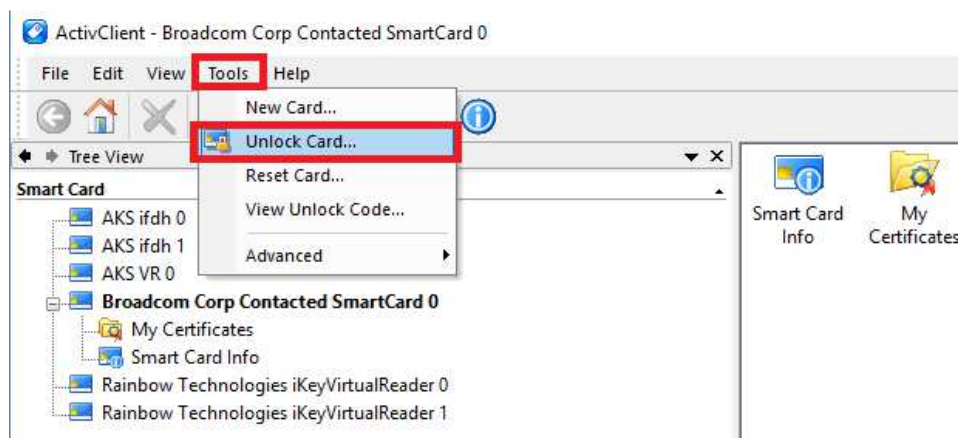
ActivClient - Broadcom Corp Contacted SmartCard 0

File Edit View Tools Help

New Card...
Unlock Card...
Reset Card...
View Unlock Code...
Advanced

Tree View

Smart Card
AKS ifdh 0
AKS ifdh 1
AKS VR 0
Broadcom Corp Contacted SmartCard 0
My Certificates
Smart Card Info
Rainbow Technologies iKeyVirtualReader 0
Rainbow Technologies iKeyVirtualReader 1

Smart Card Info
My Certificates